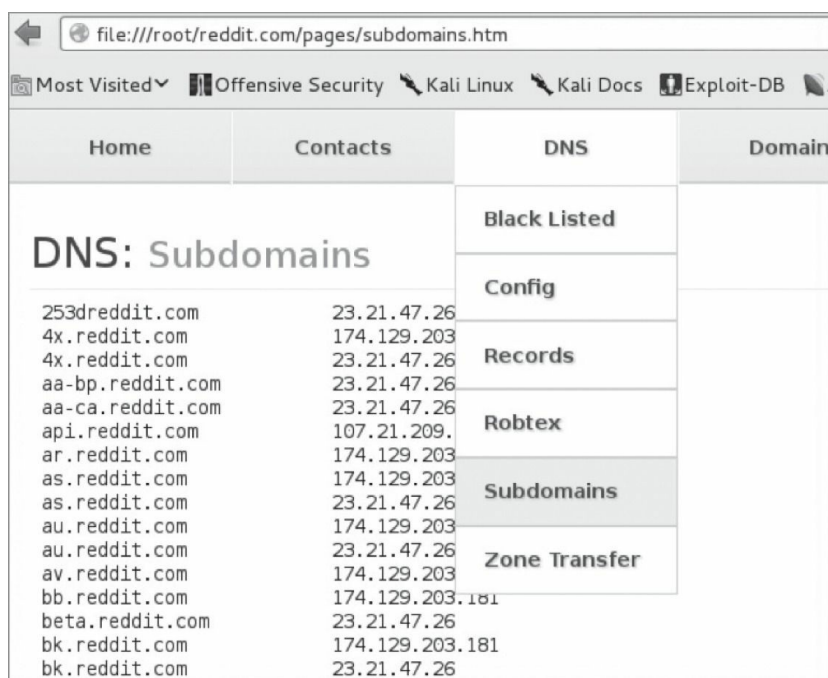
file:///root/reddit.com/pages/subdomains.htm

Most Visited Offensive Security Kali Linux Kali Docs Exploit-DB

Home | Contacts | DNS | Domain

Black Listed
Config
Records
Robtex
Subdomains
Zone Transfer

DNS: Subdomains

| | |
|---|---|
| 253dreddit.com | 23.21.47.26 |
| 4x.reddit.com | 174.129.203 |
| 4x.reddit.com | 23.21.47.26 |
| aa-bp.reddit.com | 23.21.47.26 |
| aa-ca.reddit.com | 23.21.47.26 |
| api.reddit.com | 107.21.209. |
| ar.reddit.com | 174.129.203 |
| as.reddit.com | 174.129.203 |
| as.reddit.com | 23.21.47.26 |
| au.reddit.com | 174.129.203 |
| au.reddit.com | 23.21.47.26 |
| av.reddit.com | 174.129.203 |
| bb.reddit.com | 174.129.203.181 |
| beta.reddit.com | 23.21.47.26 |
| bk.reddit.com | 174.129.203.181 |
| bk.reddit.com | 23.21.47.26 |